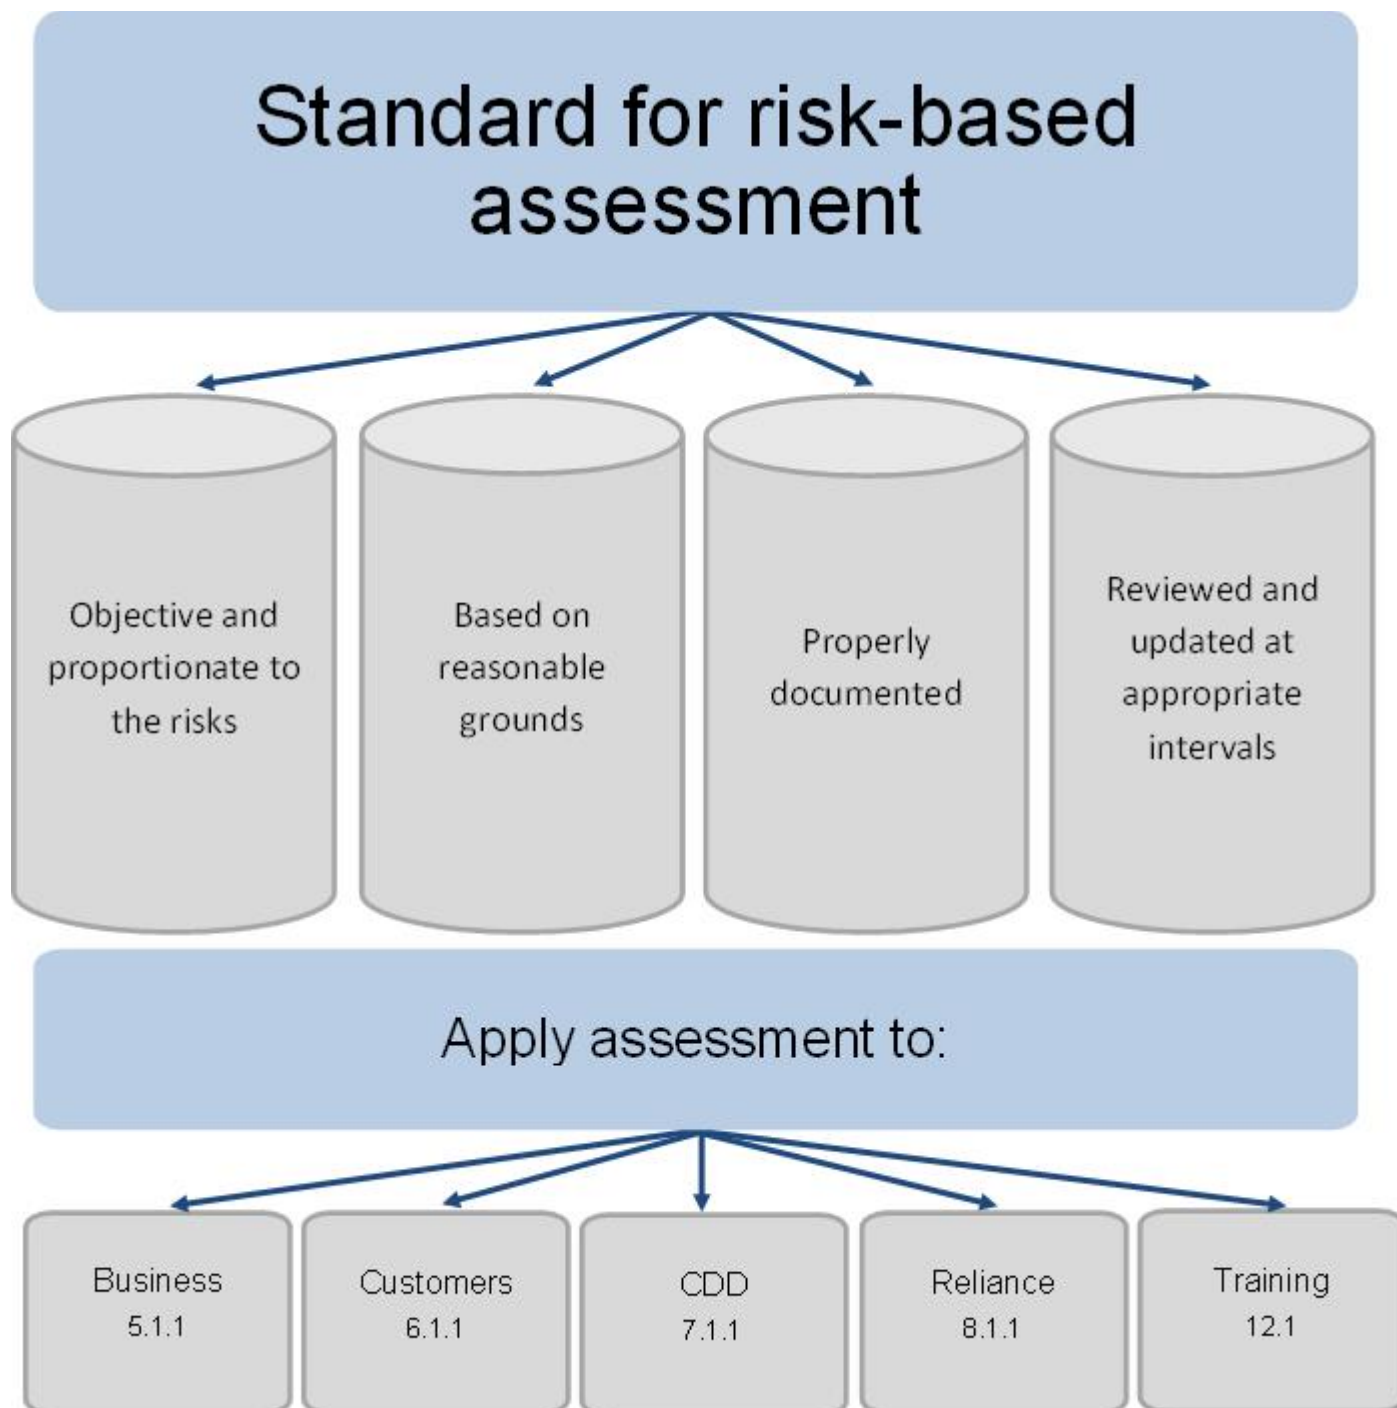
Standard for risk-based assessment

Objective and proportionate to the risks

Based on reasonable grounds

Properly documented

Reviewed and updated at appropriate intervals

Apply assessment to:

Business
5.1.1

Customers
6.1.1

CDD
7.1.1

Reliance
8.1.1

Training
12.1